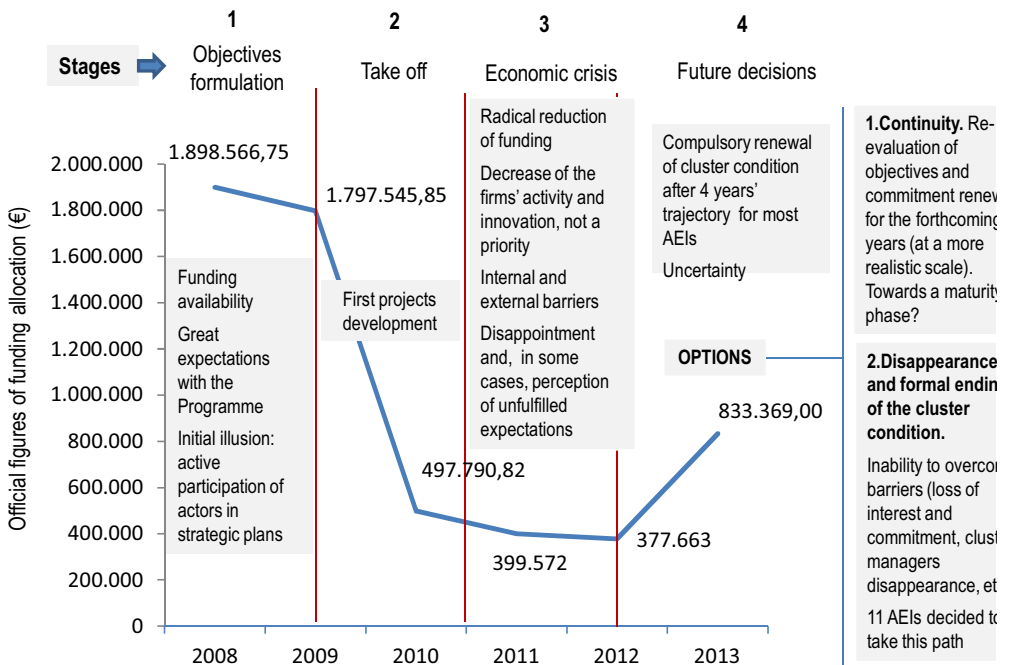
Stages

1
Objectives formulation

2
Take off

3
Economic crisis

4
Future decisions

Official figures of funding allocation (€)

2.000.000
1.800.000
1.600.000
1.400.000
1.200.000
1.000.000
800.000
600.000
400.000
200.000
0

2008
2009
2010
2011
2012
2013

1.898.566,75
1.797.545,85
497.790,82
399.572
377.663
833.369,00

Funding availability

Great expectations with the Programme

Initial illusion: active participation of actors in strategic plans

First projects development

Radical reduction of funding

Decrease of the firms' activity and innovation, not a priority

Internal and external barriers

Disappointment and, in some cases, perception of unfulfilled expectations

Compulsory renewal of cluster condition after 4 years' trajectory for most AEIs

Uncertainty

OPTIONS

1.Continuity. Re-evaluation of objectives and commitment renew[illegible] for the forthcoming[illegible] years (at a more realistic scale). Towards a maturity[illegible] phase?

2.Disappearance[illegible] and formal endin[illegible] of the cluster condition.

Inability to overco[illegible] barriers (loss of interest and commitment, clust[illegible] managers disappearance, et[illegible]

11 AEIs decided to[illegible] take this path